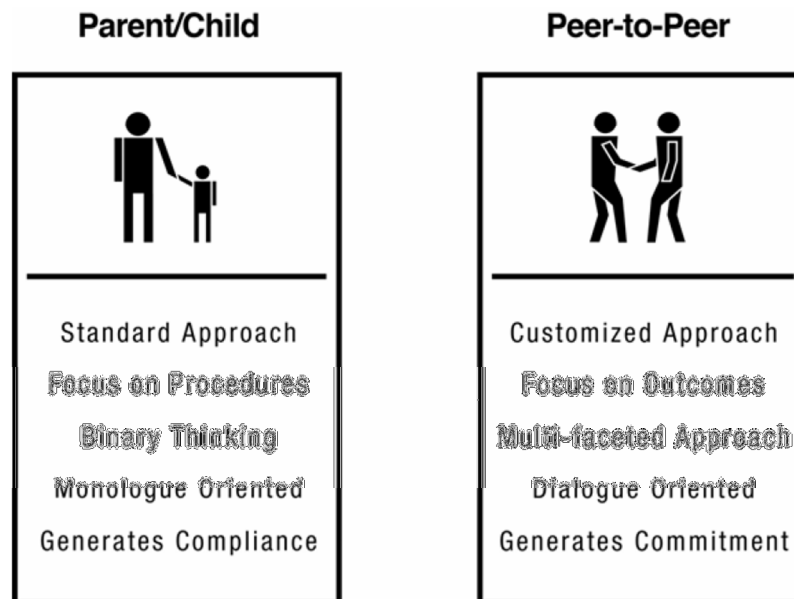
Parent/Child

Standard Approach
Focus on Procedures
Binary Thinking
Monologue Oriented
Generates Compliance

Peer-to-Peer

Customized Approach
Focus on Outcomes
Multi-faceted Approach
Dialogue Oriented
Generates Commitment